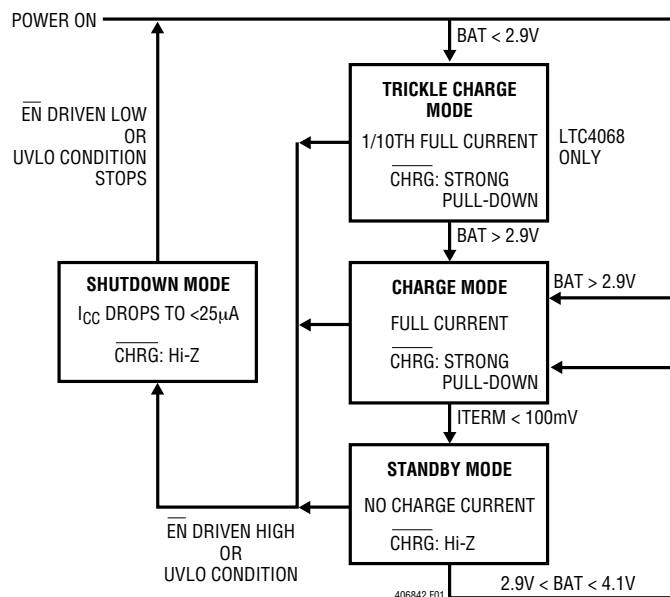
POWER ON

BAT < 2.9V

TRICKLE CHARGE MODE

1/10TH FULL CURRENT

$\overline{\text{CHRG}}$: STRONG PULL-DOWN

LTC4068 ONLY

$\overline{\text{EN}}$ DRIVEN LOW OR UVLO CONDITION STOPS

BAT > 2.9V

SHUTDOWN MODE

$I_{CC}$ DROPS TO <25μA

$\overline{\text{CHRG}}$: Hi-Z

CHARGE MODE

FULL CURRENT

$\overline{\text{CHRG}}$: STRONG PULL-DOWN

BAT > 2.9V

ITERM < 100mV

STANDBY MODE

NO CHARGE CURRENT

$\overline{\text{CHRG}}$: Hi-Z

$\overline{\text{EN}}$ DRIVEN HIGH OR UVLO CONDITION

406842 F01

2.9V < BAT < 4.1V